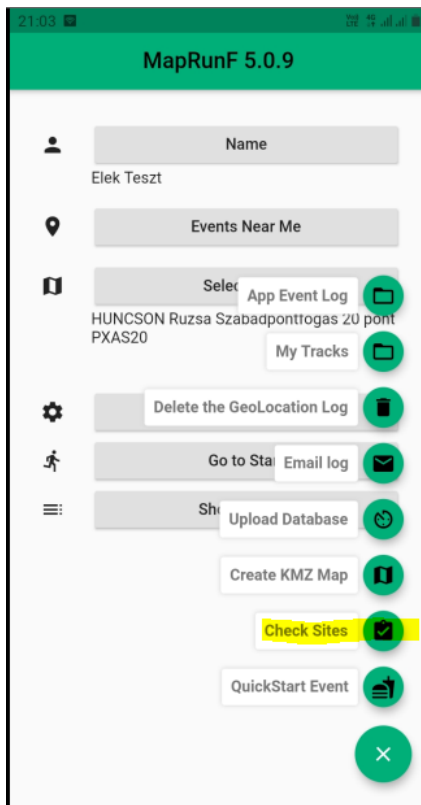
21:03

MapRunF 5.0.9

Name

Elek Teszt

Events Near Me

Selec

App Event Log

HUNCSON Ruzsa Szabadpontfogas 20 pont PXAS20

My Tracks

Delete the GeoLocation Log

Go to Star

Email log

Sh

Upload Database

Create KMZ Map

Check Sites

QuickStart Event